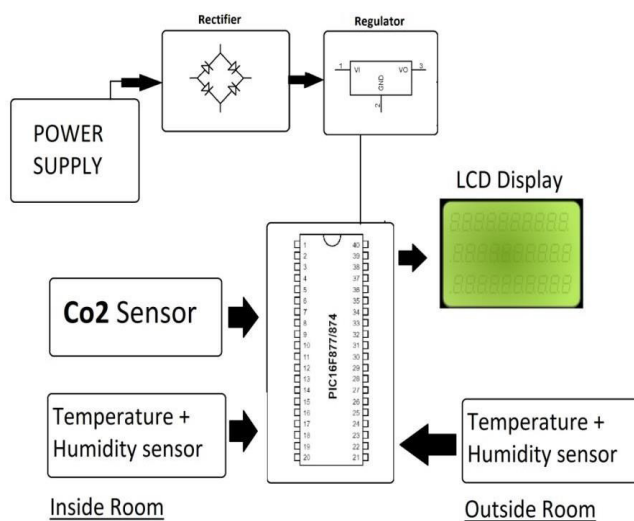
Rectifier

Regulator

1 VI VO 3
2 GND

POWER SUPPLY

LCD Display

1 2 3 4 5 6 7 8 9 10 11 12 13 14 15 16 17 18 19 20

40 39 38 37 36 35 34 33 32 31 30 29 28 27 26 25 24 23 22 21

PIC16F877/874

**Co2** Sensor

Temperature + Humidity sensor

Temperature + Humidity sensor

Inside Room

Outside Room